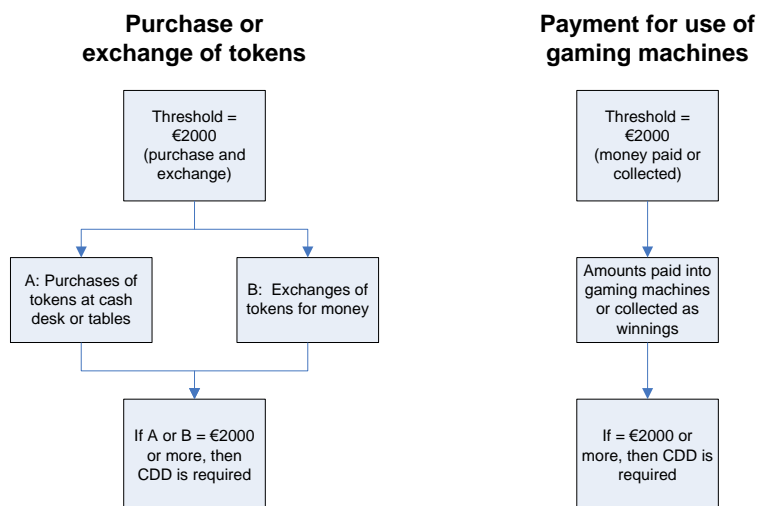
Purchase or exchange of tokens

Threshold = €2000 (purchase and exchange)

A: Purchases of tokens at cash desk or tables

B: Exchanges of tokens for money

If A or B = €2000 or more, then CDD is required

Payment for use of gaming machines

Threshold = €2000 (money paid or collected)

Amounts paid into gaming machines or collected as winnings

If = €2000 or more, then CDD is required